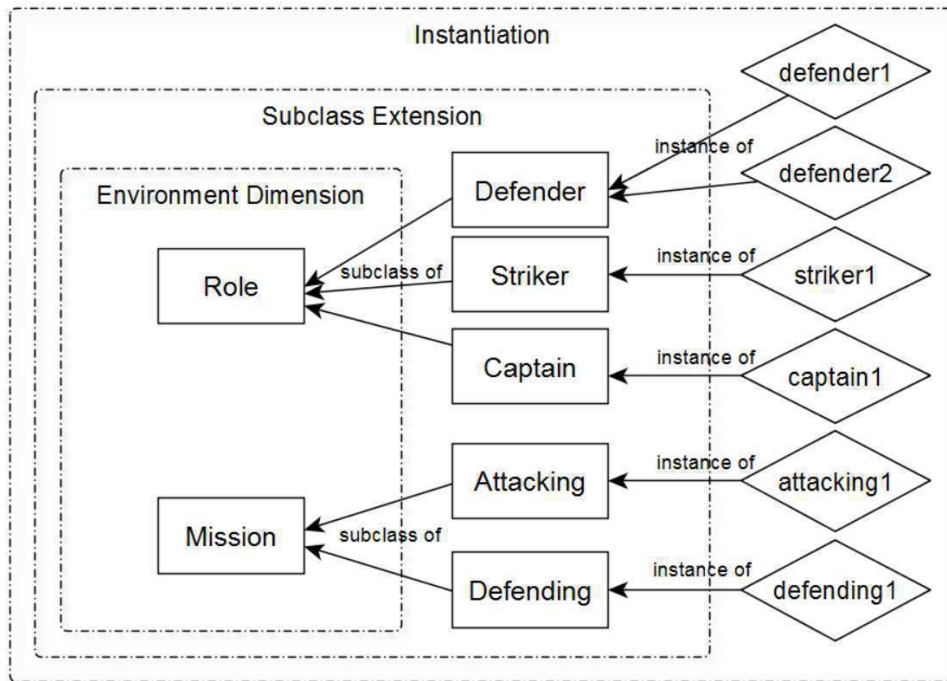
Instantiation

Subclass Extension

Environment Dimension

defender1

instance of

defender2

Defender

Role

subclass of

Striker

instance of

striker1

Captain

instance of

captain1

Attacking

instance of

attacking1

Mission

subclass of

Defending

instance of

defending1